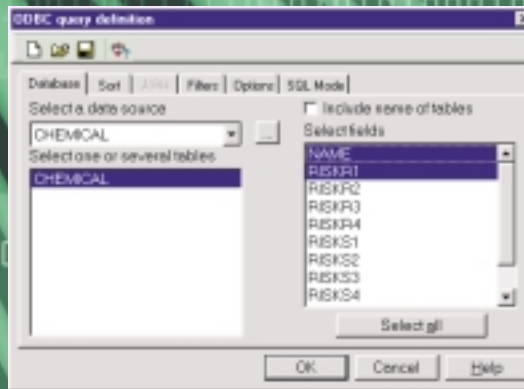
ODBC query definition

Database | Sort | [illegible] | Filters | Options | SQL Mode

Select a data source

CHEMICAL

...

Select one or several tables

CHEMICAL

Include name of tables

Select fields

NAME
RISKR1
RISKR2
RISKR3
RISKR4
RISKS1
RISKS2
RISKS3
RISKS4

Select all

OK

Cancel

Help